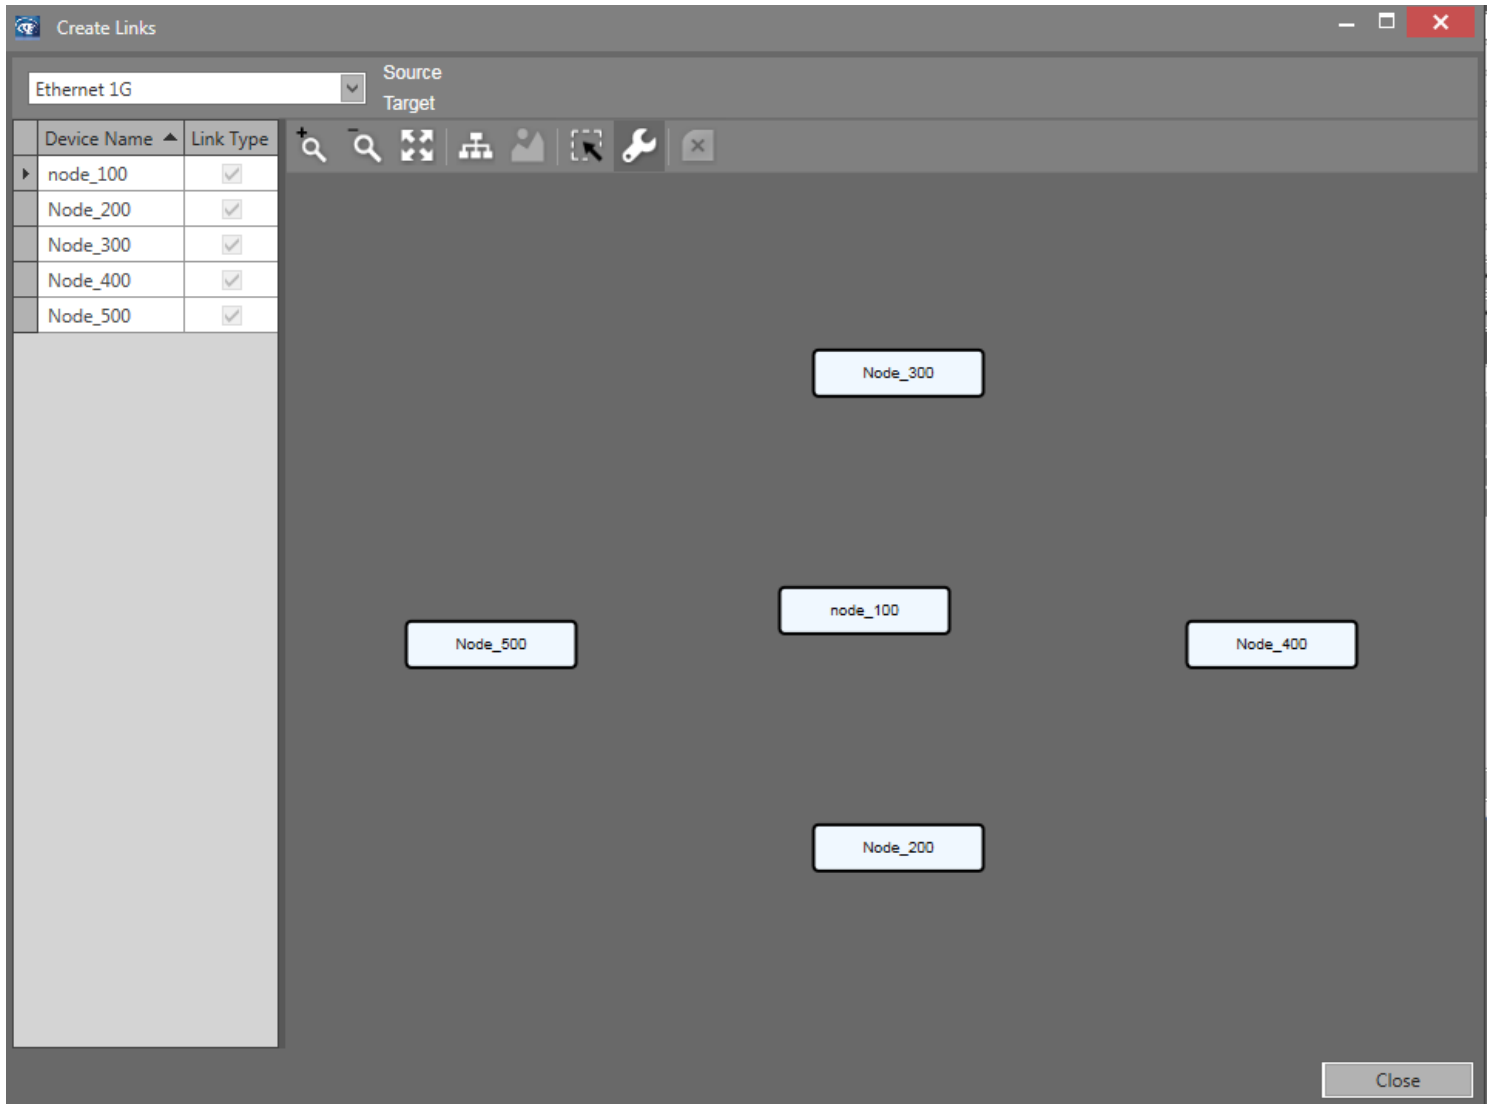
Create Links

Ethernet 1G

Source
Target

| Device Name | Link Type |
|---|---|
| node_100 | ✓ |
| Node_200 | ✓ |
| Node_300 | ✓ |
| Node_400 | ✓ |
| Node_500 | ✓ |

Node_300

node_100

Node_500

Node_400

Node_200

Close